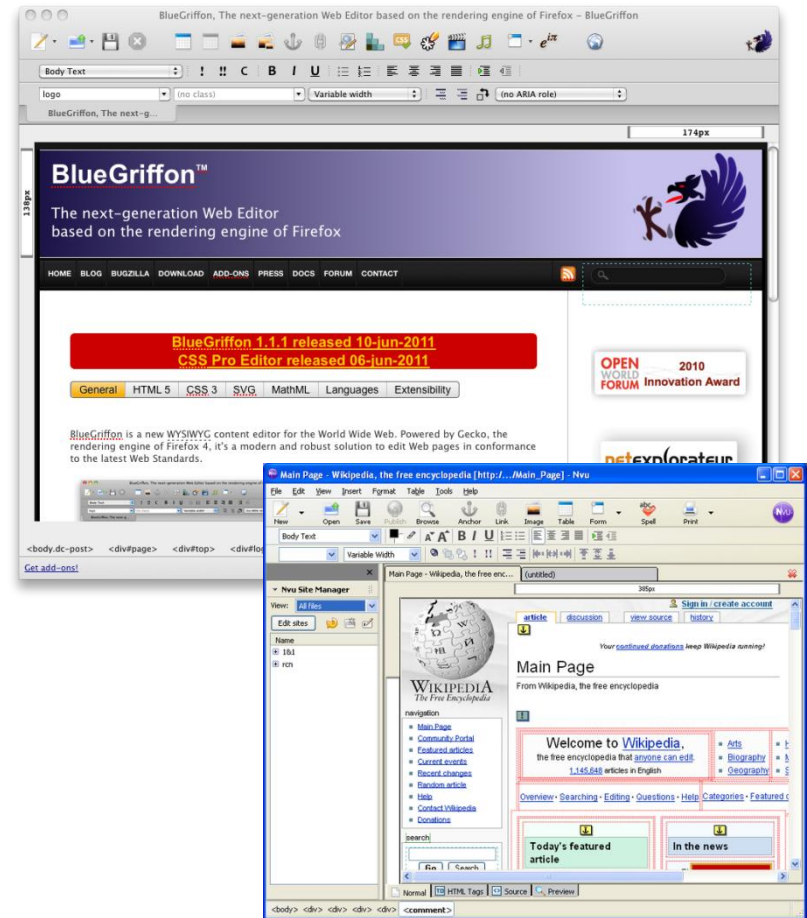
BlueGriffon, The next-generation Web Editor based on the rendering engine of Firefox – BlueGriffon

$e^{ix}$

Body Text
! !! C B I U

logo
(no class)
Variable width
(no ARIA role)

BlueGriffon, The next-g...

174px

138px

BlueGriffon™

The next-generation Web Editor based on the rendering engine of Firefox

HOME BLOG BUGZILLA DOWNLOAD ADD-ONS PRESS DOCS FORUM CONTACT

BlueGriffon 1.1.1 released 10-jun-2011
CSS Pro Editor released 06-jun-2011

General HTML 5 CSS 3 SVG MathML Languages Extensibility

OPEN WORLD FORUM 2010 Innovation Award

BlueGriffon is a new WYSIWYG content editor for the World Wide Web. Powered by Gecko, the rendering engine of Firefox 4, it's a modern and robust solution to edit Web pages in conformance to the latest Web Standards.

netexplorateur

<body.dc-post> <div#page> <div#top> <div#lo

Get add-ons!

Main Page - Wikipedia, the free encyclopedia [http:/.../Main_Page] - Nvu

File Edit View Insert Format Table Tools Help

New Open Save Publish Browse Anchor Link Image Table Form Spell Print

Body Text
Variable Width

Nvu Site Manager
View: All files
Edit sites
Name
1&1
rcn

Main Page - Wikipedia, the free enc... (untitled)

385px

Sign in / create account

article discussion view source history

Your continued donations keep Wikipedia running!

Main Page

From Wikipedia, the free encyclopedia

WIKIPEDIA
The Free Encyclopedia

navigation
Main Page
Community Portal
Featured articles
Current events
Recent changes
Random article
Help
Contact Wikipedia
Donations

search
Go Search

Welcome to Wikipedia,
the free encyclopedia that anyone can edit.
1,145,648 articles in English

Arts
Biography
Geography

Overview · Searching · Editing · Questions · Help Categories · Featured c

Today's featured article

In the news

Normal HTML Tags Source Preview

<body> <div> <div> <div> <div> <comment>